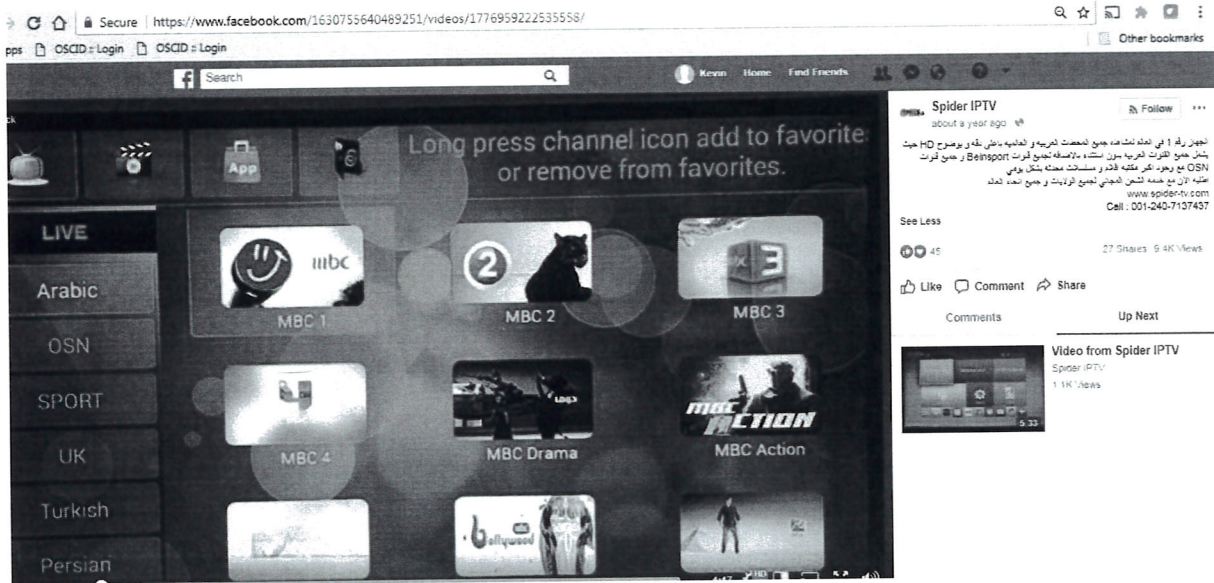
Secure | https://www.facebook.com/1630755640489251/videos/1776959222535558/

pps OSCID :: Login OSCID :: Login

Other bookmarks

Search

Kevin Home Find Friends

Long press channel icon add to favorite or remove from favorites.

App

LIVE

Arabic

OSN

SPORT

UK

Turkish

Persian

mbc

MBC 1

MBC 2

MBC 3

MBC 4

MBC Drama

MBC ACTION

MBC Action

Bollywood

Spider IPTV

about a year ago

Follow

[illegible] HD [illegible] Beinsport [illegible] OSN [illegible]

www.spider-tv.com

Call : 001-240-7137437

See Less

45

27 Shares 9.4K Views

Like Comment Share

Comments

Up Next

Video from Spider IPTV

Spider IPTV

1.1K Views

5:33